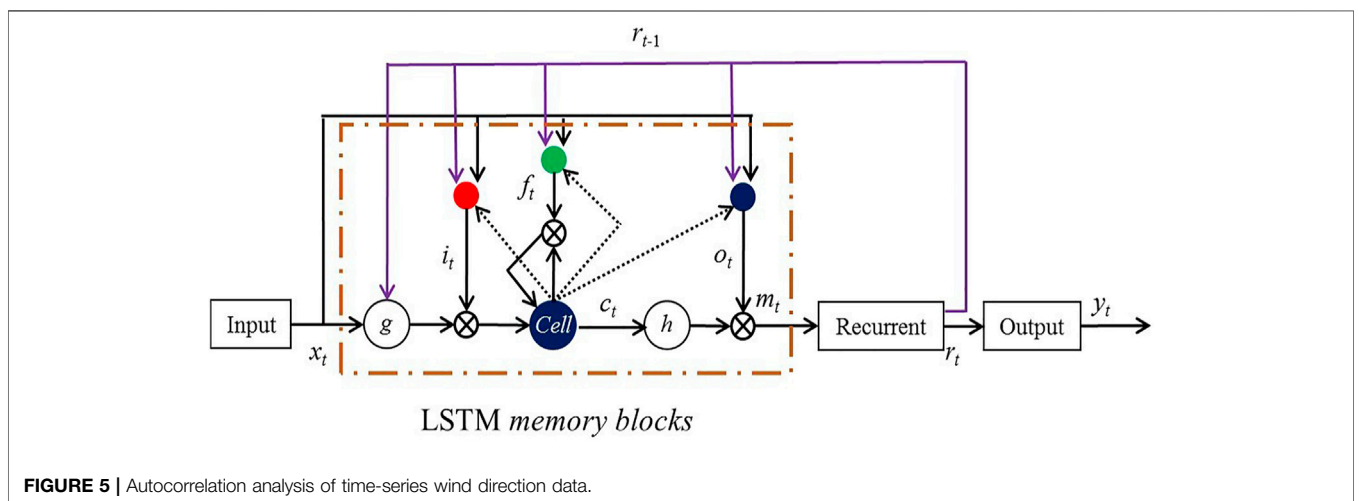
$r_{t-1}$

$f_t$

$i_t$

$o_t$

Input

$g$

Cell

$c_t$

$h$

$m_t$

Recurrent

Output

$y_t$

$x_t$

$r_t$

LSTM *memory blocks*

**FIGURE 5 |** Autocorrelation analysis of time-series wind direction data.